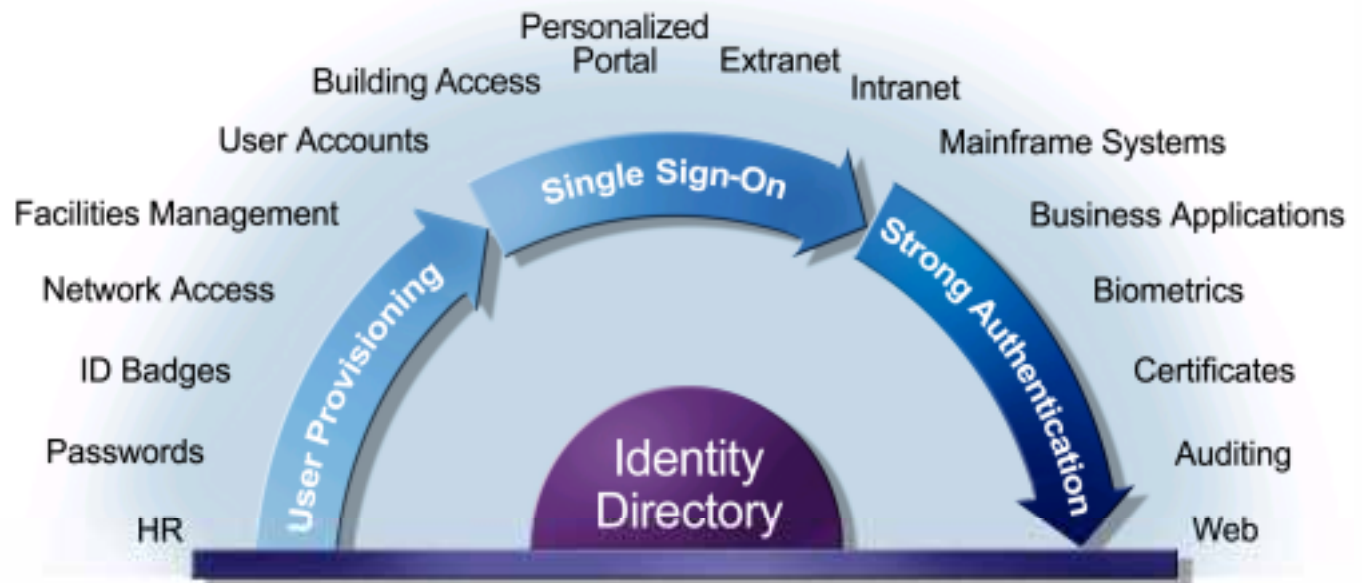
Personalized Portal

Building Access

Extranet

Intranet

User Accounts

Mainframe Systems

Facilities Management

Business Applications

Network Access

Biometrics

ID Badges

Certificates

Passwords

Auditing

HR

Web

User Provisioning

Single Sign-On

Strong Authentication

Identity Directory